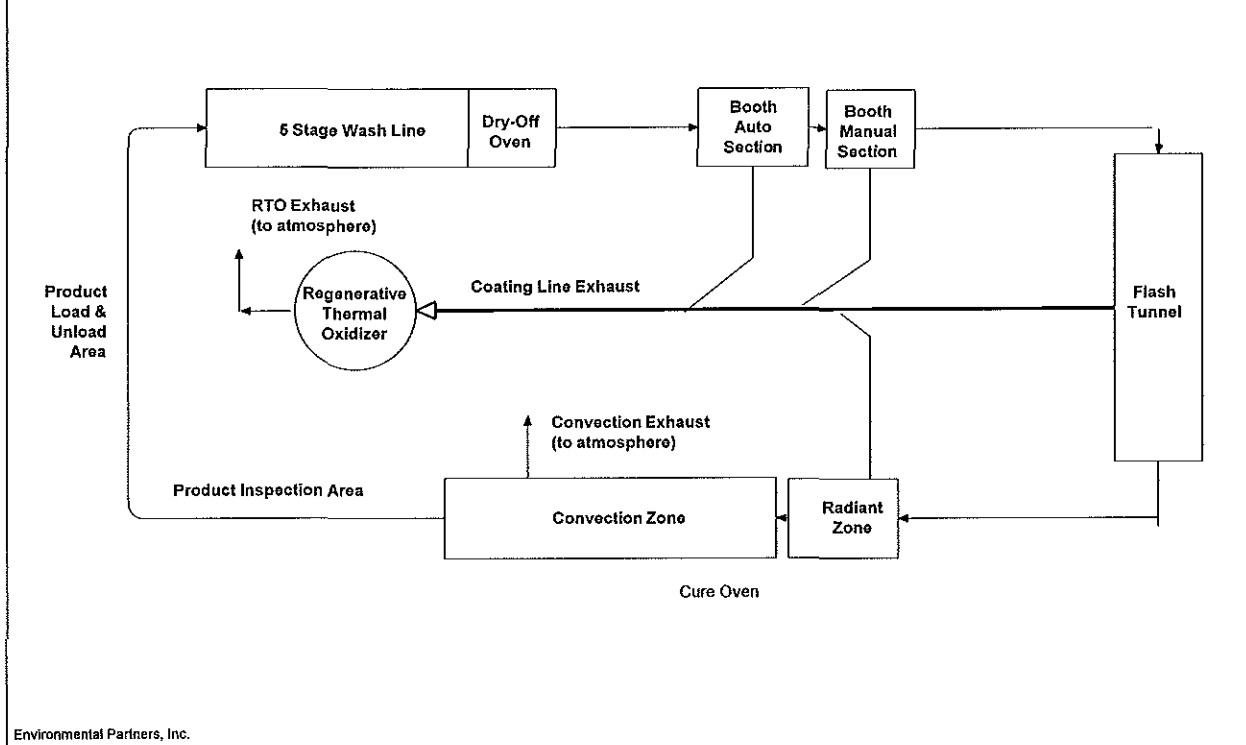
5 Stage Wash Line

Dry-Off Oven

Booth Auto Section

Booth Manual Section

RTO Exhaust (to atmosphere)

Product Load & Unload Area

Regenerative Thermal Oxidizer

Coating Line Exhaust

Flash Tunnel

Convection Exhaust (to atmosphere)

Product Inspection Area

Convection Zone

Radiant Zone

Cure Oven

Environmental Partners, Inc.